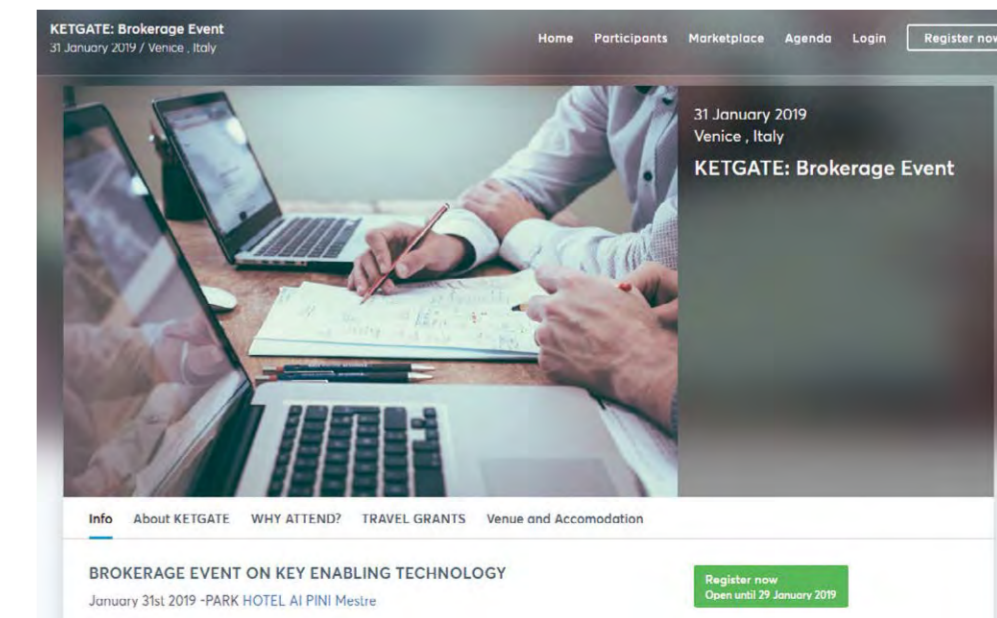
KETGATE: Brokerage Event
31 January 2019 / Venice , Italy

Home Participants Marketplace Agenda Login Register now

31 January 2019
Venice , Italy
KETGATE: Brokerage Event

Info About KETGATE WHY ATTEND? TRAVEL GRANTS Venue and Accomodation

BROKERAGE EVENT ON KEY ENABLING TECHNOLOGY
January 31st 2019 -PARK HOTEL AI PINI Mestre

Register now
Open until 29 January 2019